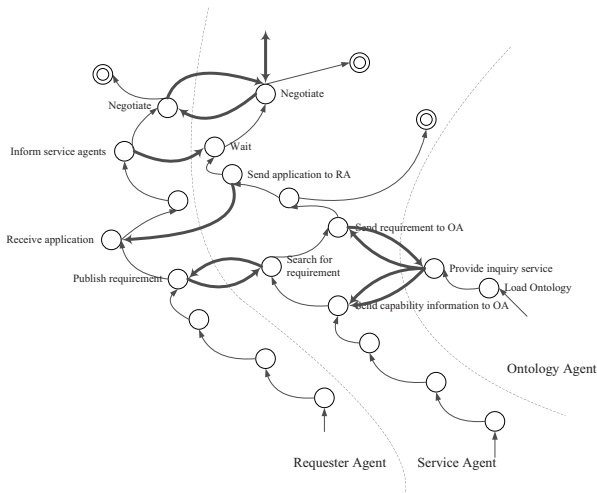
Negotiate

Negotiate

Inform service agents

Wait

Send application to RA

Receive application

Send requirement to OA

Search for requirement

Publish requirement

Provide inquiry service

Load Ontology

Send capability information to OA

Ontology Agent

Requester Agent

Service Agent